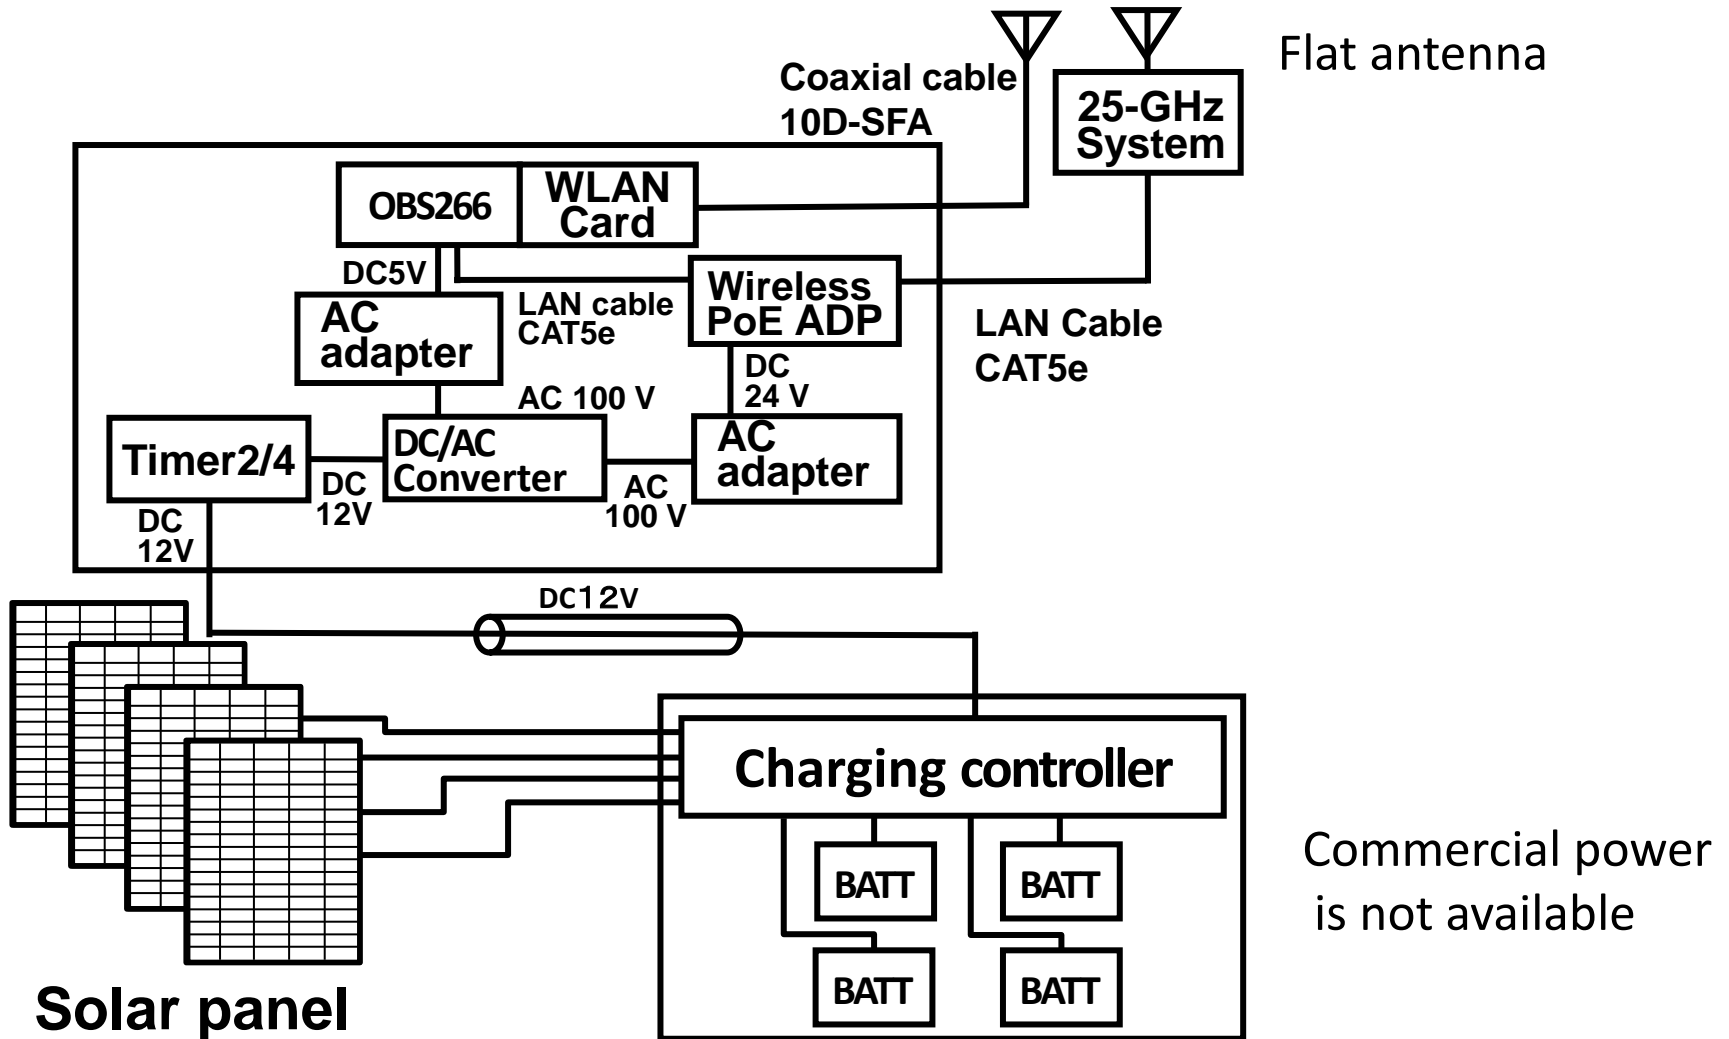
Flat antenna

Coaxial cable
10D-SFA

25-GHz
System

OBS266

WLAN
Card

DC5V

Wireless
PoE ADP

LAN cable
CAT5e

AC
adapter

LAN Cable
CAT5e

DC
24 V

AC 100 V

Timer2/4

DC/AC
Converter

AC
adapter

DC
12V

AC
100 V

DC
12V

DC12V

Charging controller

BATT

BATT

BATT

BATT

Commercial power
is not available

Solar panel